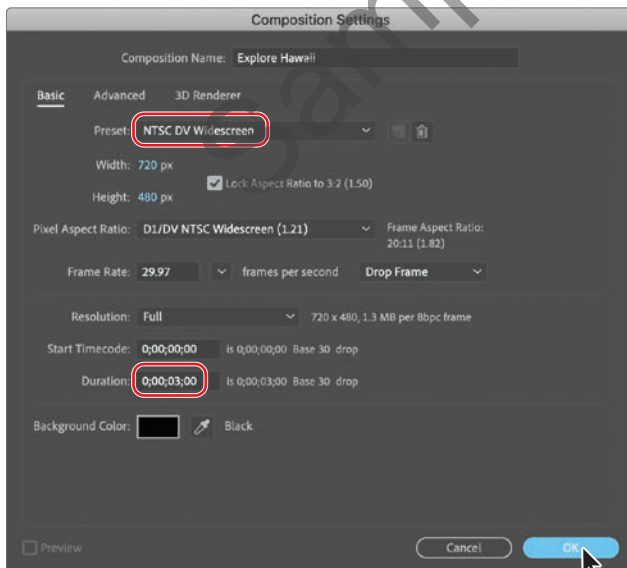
Composition Settings

Composition Name: Explore Hawaii

Basic Advanced 3D Renderer

Preset: NTSC DV Widescreen

Width: 720 px

Height: 480 px

Lock Aspect Ratio to 3:2 (1.50)

Pixel Aspect Ratio: D1/DV NTSC Widescreen (1.21)

Frame Aspect Ratio: 20:11 (1.82)

Frame Rate: 29.97 frames per second Drop Frame

Resolution: Full 720 x 480, 1.3 MB per 8bpc frame

Start Timecode: 0;00;00;00 is 0;00;00;00 Base 30 drop

Duration: 0;00;03;00 is 0;00;03;00 Base 30 drop

Background Color: Black

Preview

Cancel OK